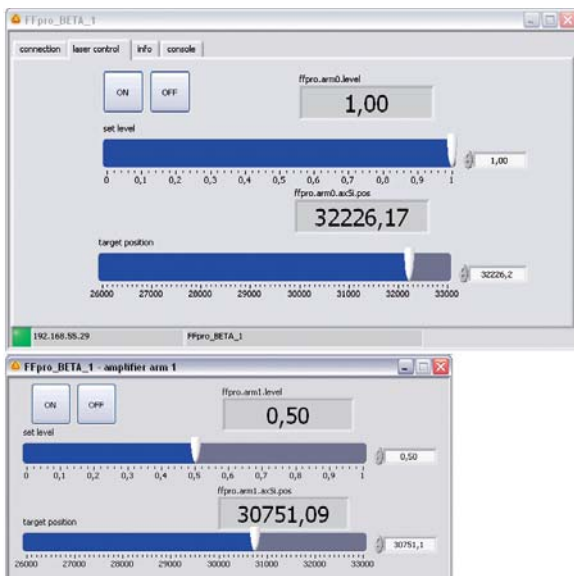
FFpro_BETA_1

connection | laser control | info | console

ON
OFF

ffpro.arm0.level
1,00

set level
0 0,1 0,2 0,3 0,4 0,5 0,6 0,7 0,8 0,9 1
1,00

ffpro.arm0.ax5i.pos
32226,17

target position
26000 27000 28000 29000 30000 31000 32000 33000
32226,2

192.168.55.29
FFpro_BETA_1

FFpro_BETA_1 - amplifier arm 1

ON
OFF

ffpro.arm1.level
0,50

set level
0 0,1 0,2 0,3 0,4 0,5 0,6 0,7 0,8 0,9 1
0,50

ffpro.arm1.ax5i.pos
30751,09

target position
26000 27000 28000 29000 30000 31000 32000 33000
30751,1